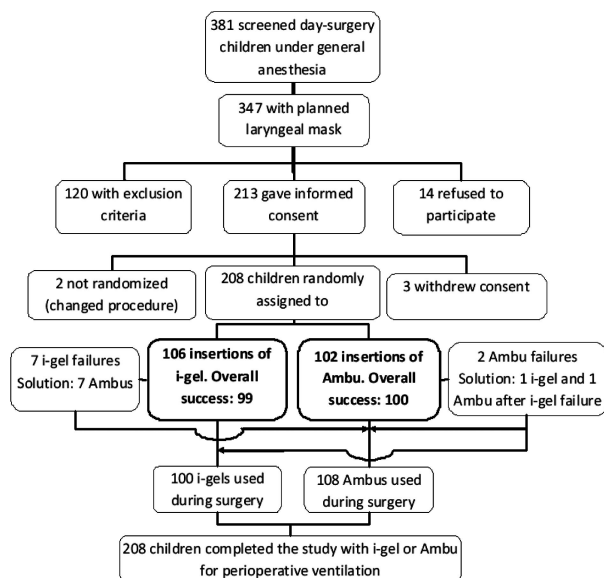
381 screened day-surgery children under general anesthesia

347 with planned laryngeal mask

120 with exclusion criteria

213 gave informed consent

14 refused to participate

2 not randomized (changed procedure)

208 children randomly assigned to

3 withdrew consent

7 i-gel failures Solution: 7 Ambus

106 insertions of i-gel. Overall success: 99

102 insertions of Ambu. Overall success: 100

2 Ambu failures Solution: 1 i-gel and 1 Ambu after i-gel failure

100 i-gels used during surgery

108 Ambus used during surgery

208 children completed the study with i-gel or Ambu for perioperative ventilation